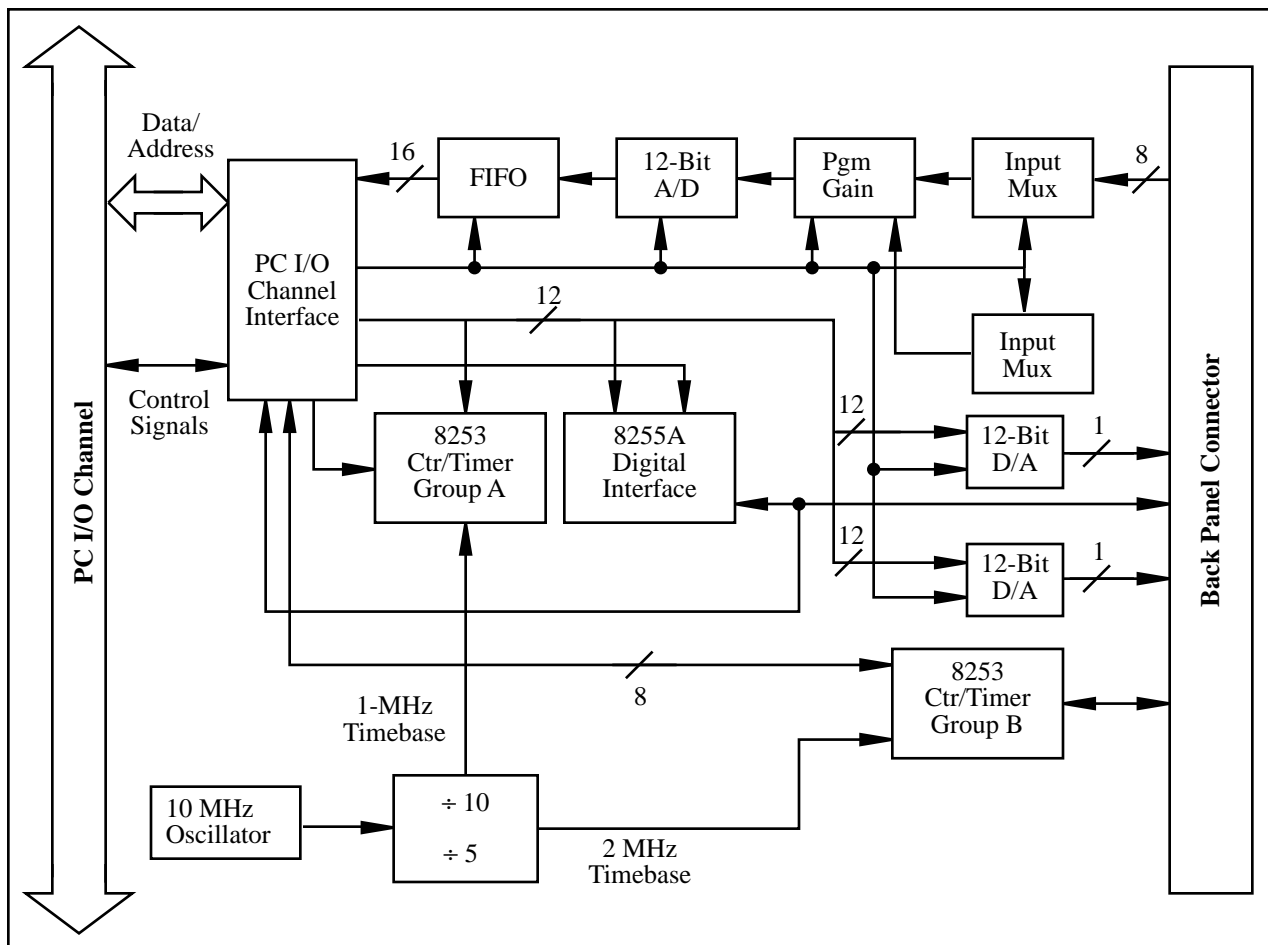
PC I/O Channel

Data/
Address

16

FIFO

12-Bit
A/D

Pgm
Gain

Input
Mux

8

PC I/O
Channel
Interface

12

Input
Mux

Control
Signals

12

8253
Ctr/Timer
Group A

8255A
Digital
Interface

12-Bit
D/A

1

12

12-Bit
D/A

1

Back Panel Connector

8

8253
Ctr/Timer
Group B

1-MHz
Timebase

10 MHz
Oscillator

÷ 10

÷ 5

2 MHz
Timebase